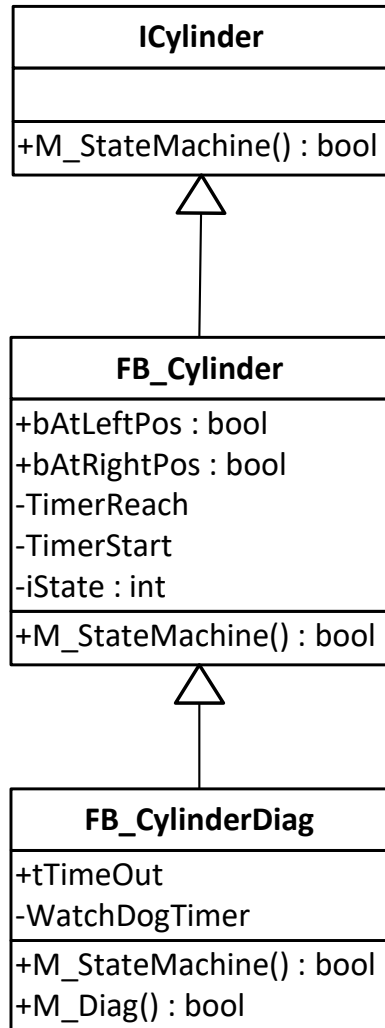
ICylinder

+M_StateMachine() : bool

FB_Cylinder

+bAtLeftPos : bool
+bAtRightPos : bool
-TimerReach
-TimerStart
-iState : int

+M_StateMachine() : bool

FB_CylinderDiag

+tTimeOut
-WatchDogTimer

+M_StateMachine() : bool
+M_Diag() : bool